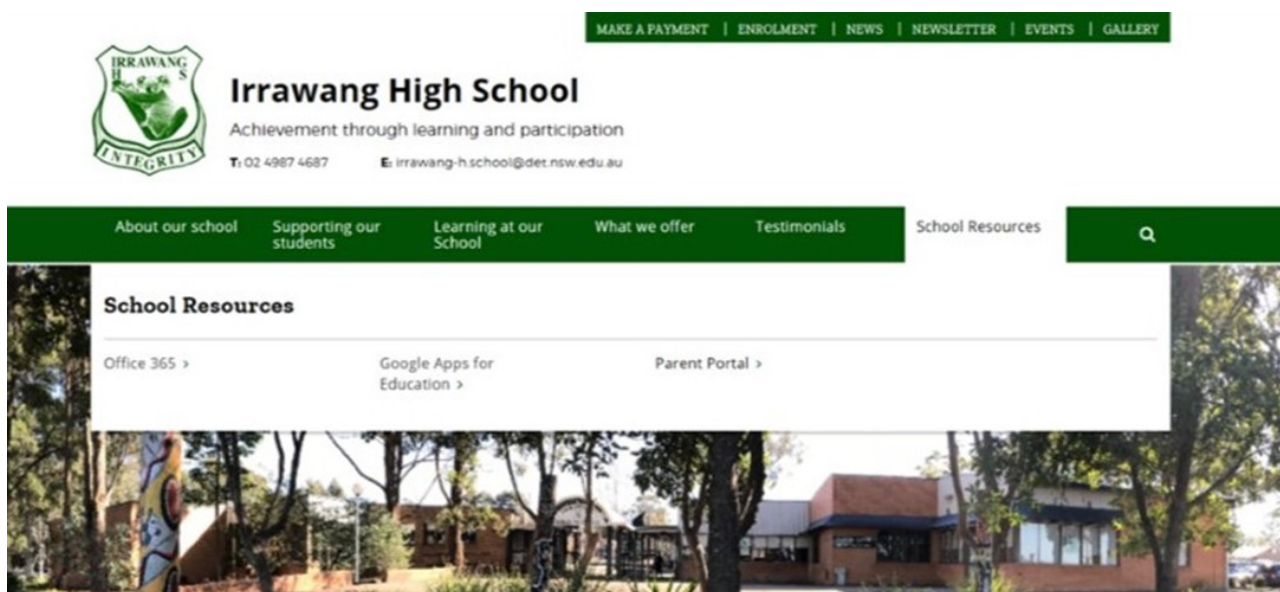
MAKE A PAYMENT | ENROLMENT | NEWS | NEWSLETTER | EVENTS | GALLERY

IRRAWANG H S INTEGRITY

Irrawang High School

Achievement through learning and participation

T: 02 4987 4687 E: irrawang-h.school@det.nsw.edu.au

About our school | Supporting our students | Learning at our School | What we offer | Testimonials | School Resources

School Resources

Office 365 ›

Google Apps for Education ›

Parent Portal ›